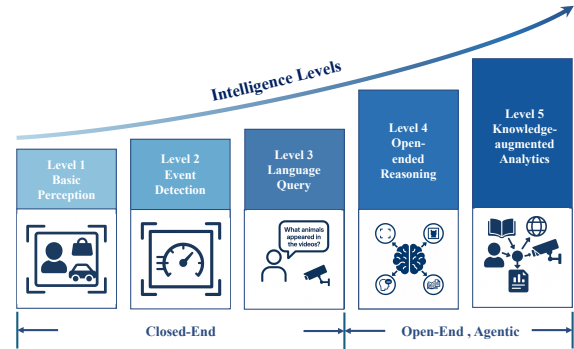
Intelligence Levels

Level 1 Basic Perception

Level 2 Event Detection

Level 3 Language Query

What animals appeared in the videos?

Level 4 Open-ended Reasoning

Level 5 Knowledge-augmented Analytics

Closed-End

Open-End , Agentic